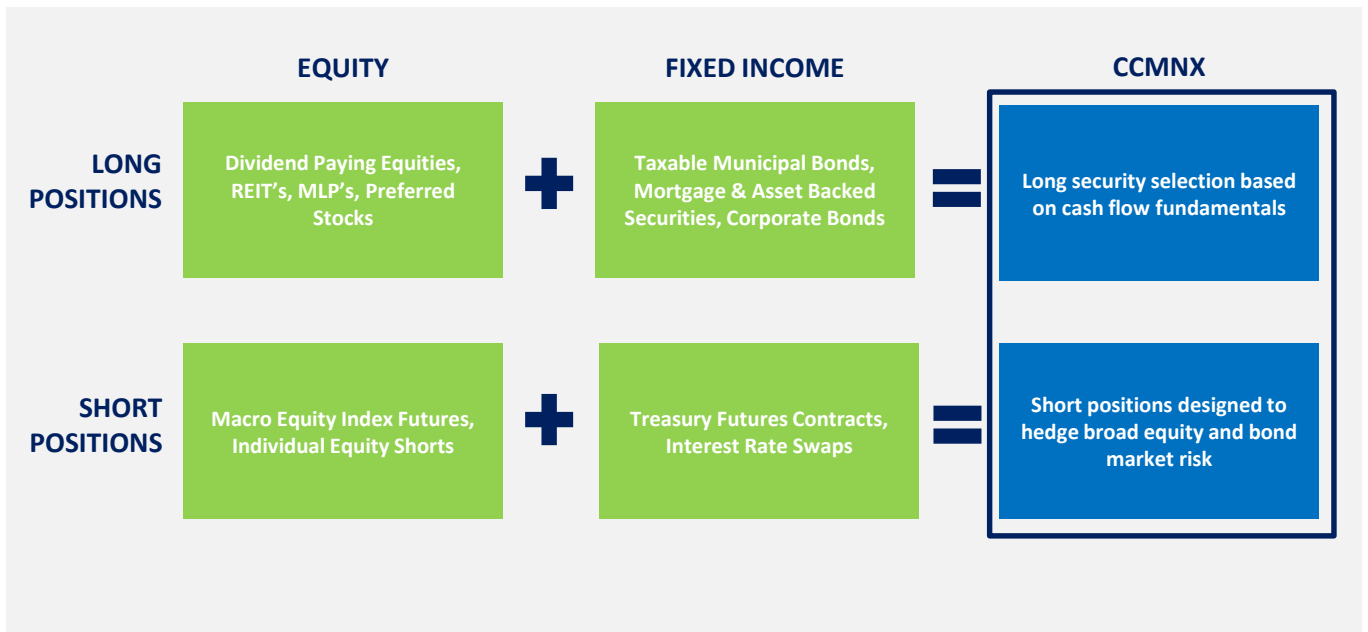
|  | EQUITY |  | FIXED INCOME |  | CCMNX |
|---|---|---|---|---|---|
| LONG POSITIONS | Dividend Paying Equities, REIT's, MLP's, Preferred Stocks | + | Taxable Municipal Bonds, Mortgage & Asset Backed Securities, Corporate Bonds | = | Long security selection based on cash flow fundamentals |
| SHORT POSITIONS | Macro Equity Index Futures, Individual Equity Shorts | + | Treasury Futures Contracts, Interest Rate Swaps | = | Short positions designed to hedge broad equity and bond market risk |